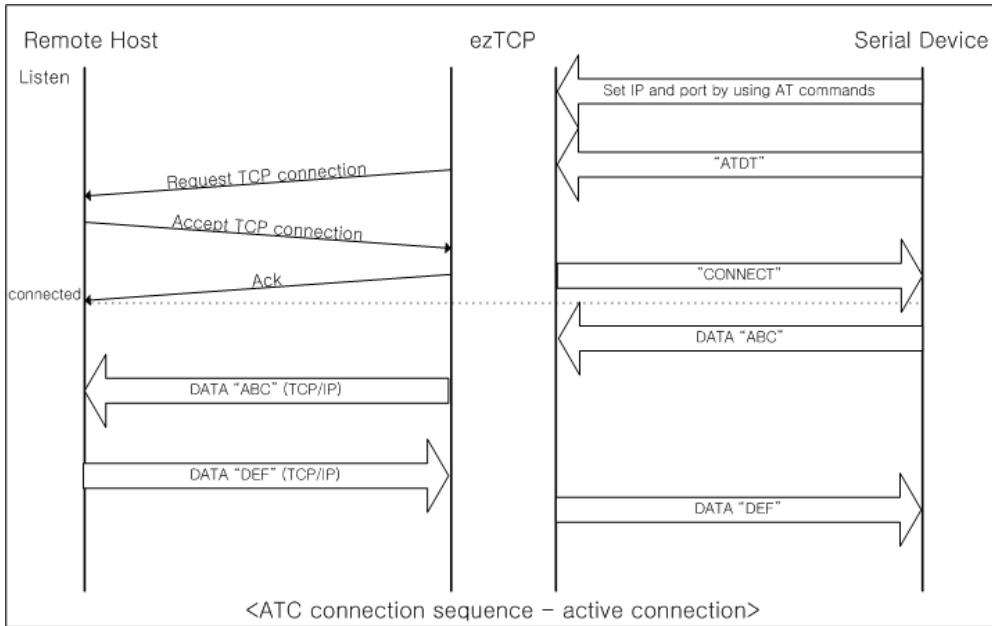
Remote Host

ezTCP

Serial Device

Listen

Set IP and port by using AT commands

"ATDT"

Request TCP connection

Accept TCP connection

Ack

"CONNECT"

connected

DATA "ABC"

DATA "ABC" (TCP/IP)

DATA "DEF" (TCP/IP)

DATA "DEF"

<ATC connection sequence - active connection>